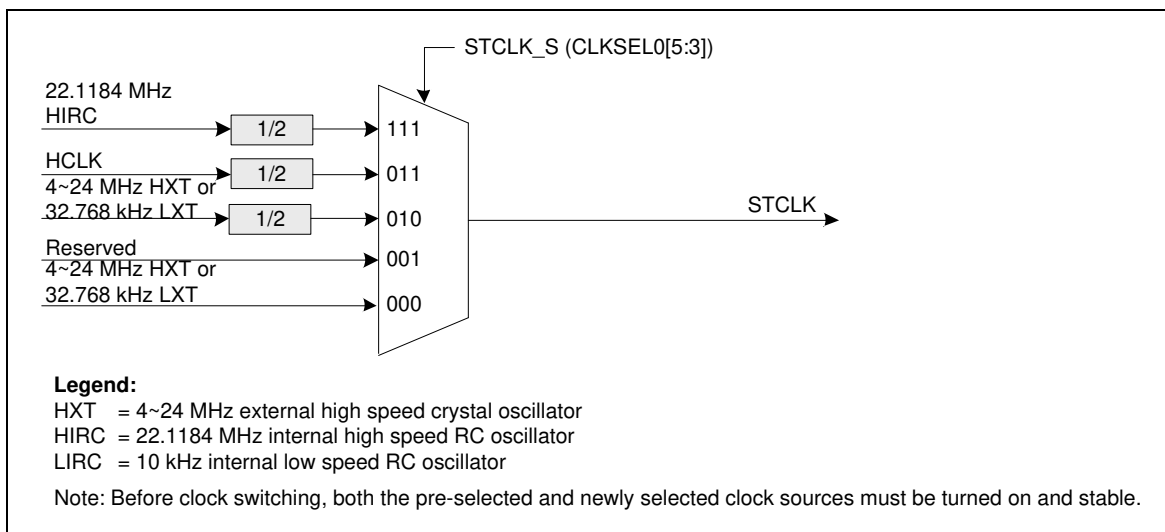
STCLK_S (CLKSEL0[5:3])

22.1184 MHz
HIRC

1/2

111

HCLK

1/2

011

4~24 MHz HXT or
32.768 kHz LXT

1/2

010

STCLK

Reserved

001

4~24 MHz HXT or
32.768 kHz LXT

000

**Legend:**
HXT = 4~24 MHz external high speed crystal oscillator
HIRC = 22.1184 MHz internal high speed RC oscillator
LIRC = 10 kHz internal low speed RC oscillator

Note: Before clock switching, both the pre-selected and newly selected clock sources must be turned on and stable.